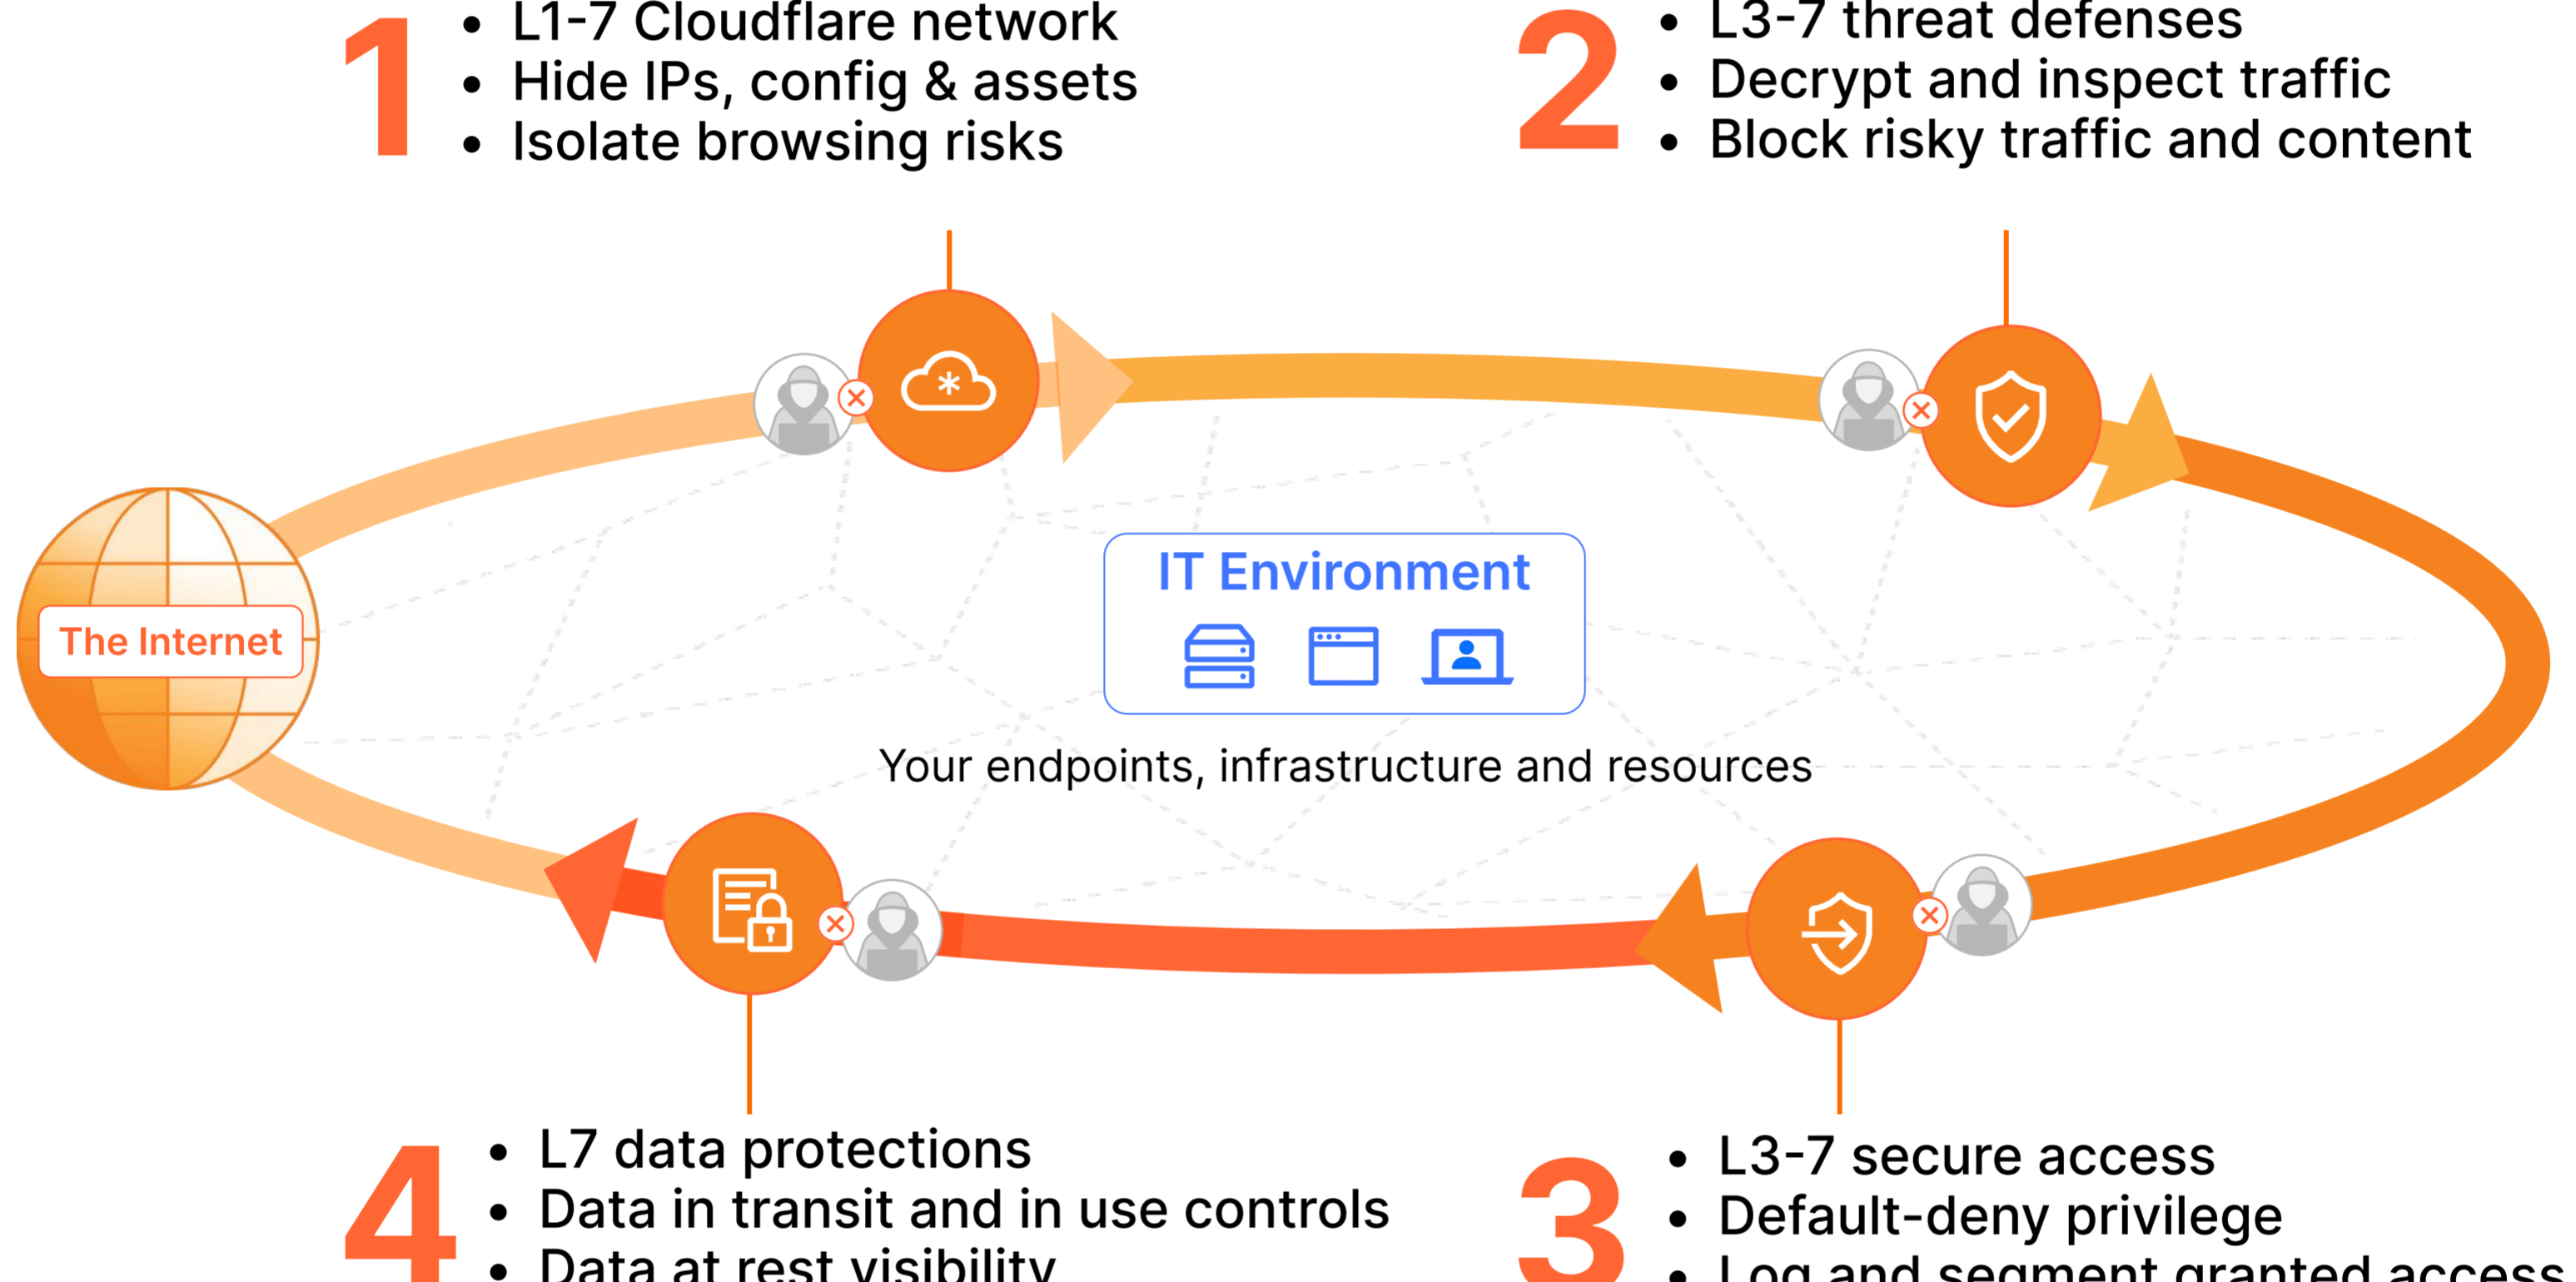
1
• L1-7 Cloudflare network
• Hide IPs, config & assets
• Isolate browsing risks

2
• L3-7 threat defenses
• Decrypt and inspect traffic
• Block risky traffic and content

The Internet

IT Environment

Your endpoints, infrastructure and resources

4
• L7 data protections
• Data in transit and in use controls
• Data at rest visibility

3
• L3-7 secure access
• Default-deny privilege
• Log and segment granted access